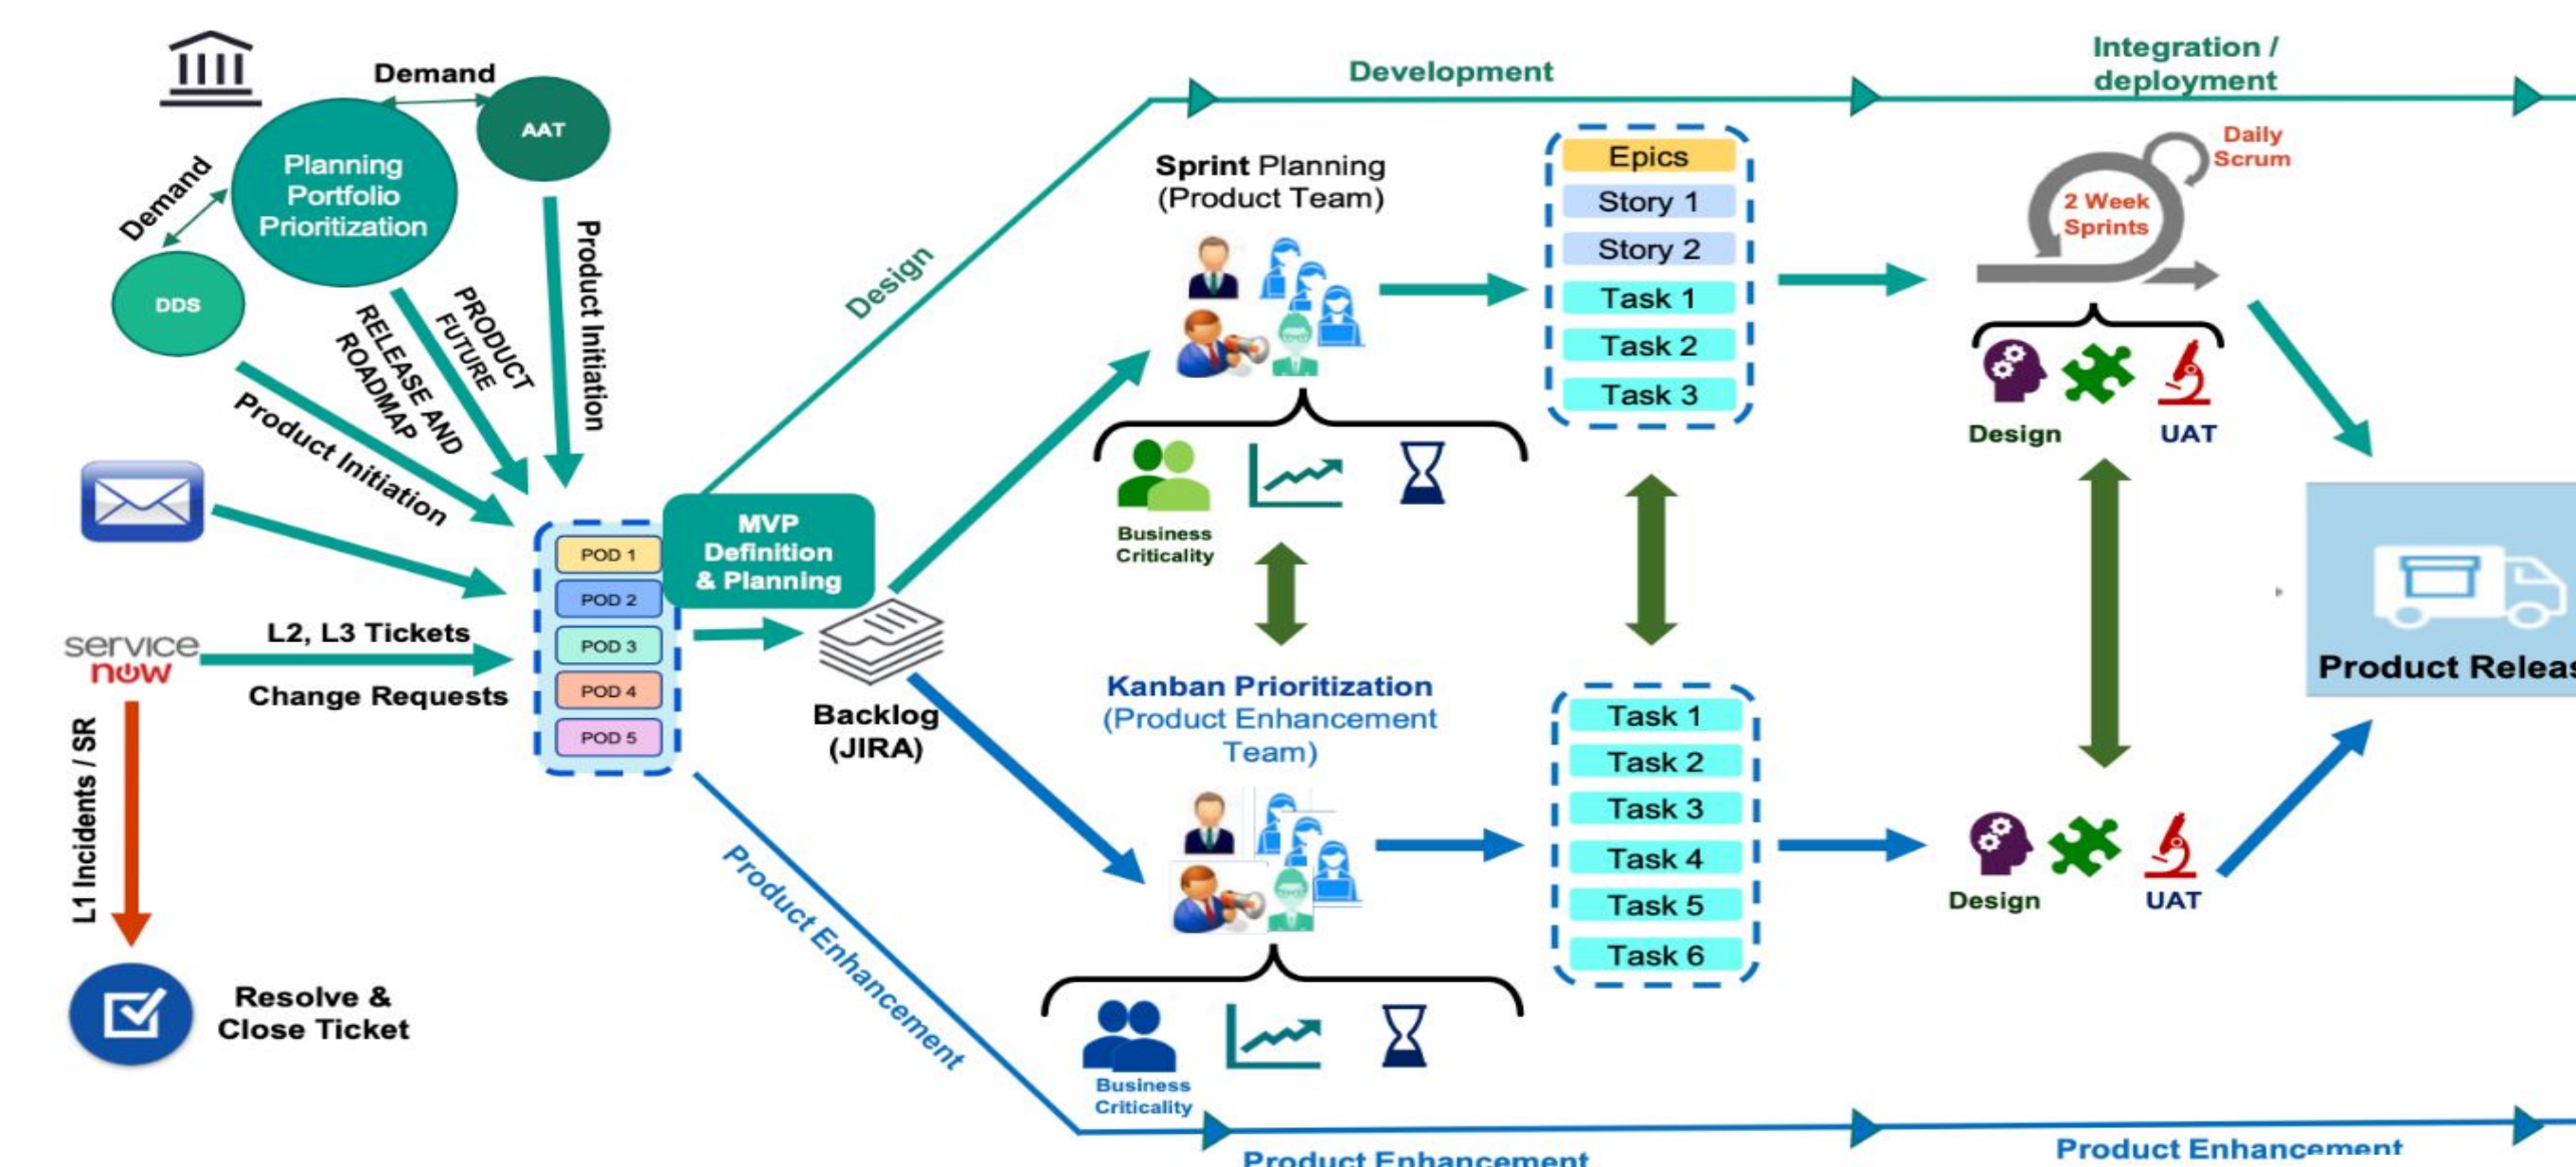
Demand

AAT

Planning Portfolio Prioritization

Demand

DDS

RELEASE AND ROADMAP

PRODUCT FUTURE

Product Initiation

Product Initiation

Development

Integration / deployment

Design

Sprint Planning (Product Team)

Epics

Story 1

Story 2

Task 1

Task 2

Task 3

Daily Scrum

2 Week Sprints

Design

UAT

Business Criticality

POD 1

POD 2

POD 3

POD 4

POD 5

MVP Definition & Planning

service now

L2, L3 Tickets

Change Requests

Backlog (JIRA)

Kanban Prioritization (Product Enhancement Team)

Task 1

Task 2

Task 3

Task 4

Task 5

Task 6

Product Releas

L1 Incidents / SR

Design

UAT

Resolve & Close Ticket

Product Enhancement

Business Criticality

Product Enhancement

Product Enhancement